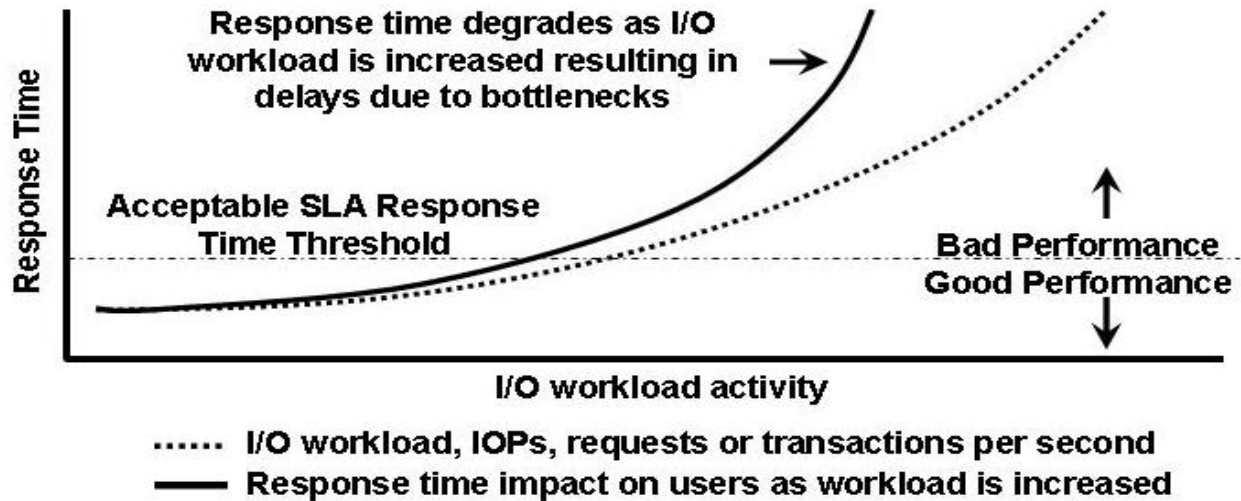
Response Time

Response time degrades as I/O workload is increased resulting in delays due to bottlenecks

Acceptable SLA Response Time Threshold

Bad Performance

Good Performance

I/O workload activity

I/O workload, IOPs, requests or transactions per second

Response time impact on users as workload is increased